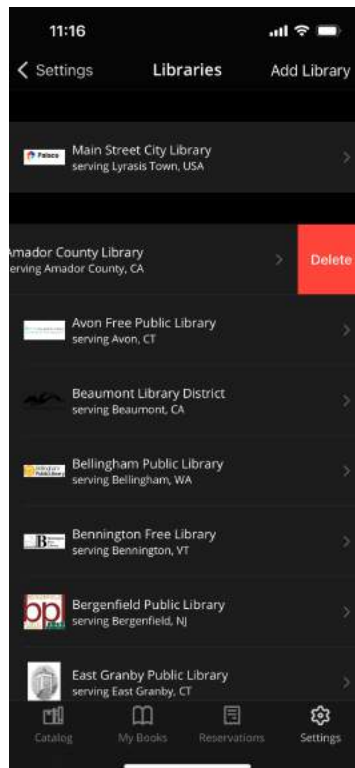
11:16

< Settings
Libraries
Add Library

Palace
Main Street City Library
serving Lyrasis Town, USA

Amador County Library
erving Amador County, CA
Delete

Avon Free Public Library
serving Avon, CT

Beaumont Library District
serving Beaumont, CA

Bellingham Public Library
serving Bellingham, WA

Bennington Free Library
serving Bennington, VT

Bergenfield Public Library
serving Bergenfield, NJ

East Granby Public Library
serving East Granby, CT

Catalog
My Books
Reservations
Settings